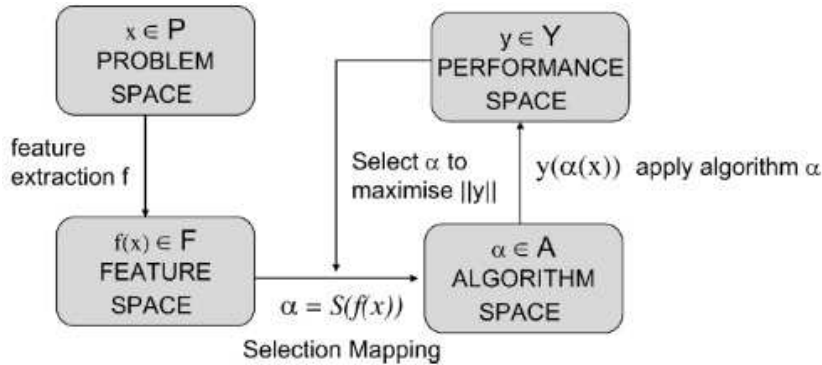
$x \in P$
PROBLEM SPACE

$y \in Y$
PERFORMANCE SPACE

feature extraction f

Select $\alpha$ to maximise $||y||$

$y(\alpha(x))$ apply algorithm $\alpha$

$f(x) \in F$
FEATURE SPACE

$\alpha \in A$
ALGORITHM SPACE

$\alpha = S(f(x))$

Selection Mapping